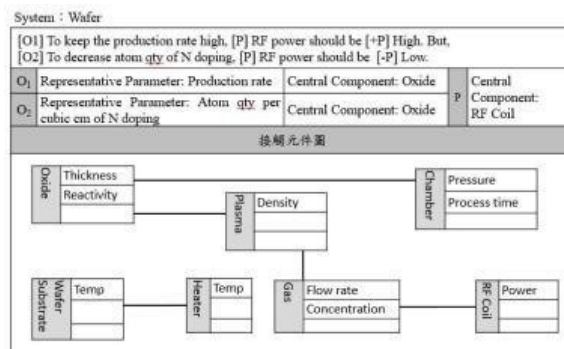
System : Wafer

[O1] To keep the production rate high, [P] RF power should be [+P] High. But,
[O2] To decrease atom qty of N doping, [P] RF power should be [-P] Low.

| $O_1$ | Representative Parameter: Production rate | Central Component: Oxide | P | Central Component: RF Coil |
|---|---|---|---|---|
| $O_2$ | Representative Parameter: Atom qty per cubic cm of N doping | Central Component: Oxide | | |

接觸元件圖

Oxide
Thickness
Reactivity

Plasma
Density

Chamber
Pressure
Process time

Wafer Substrate
Temp

Heater
Temp

Gas
Flow rate
Concentration

RF Coil
Power